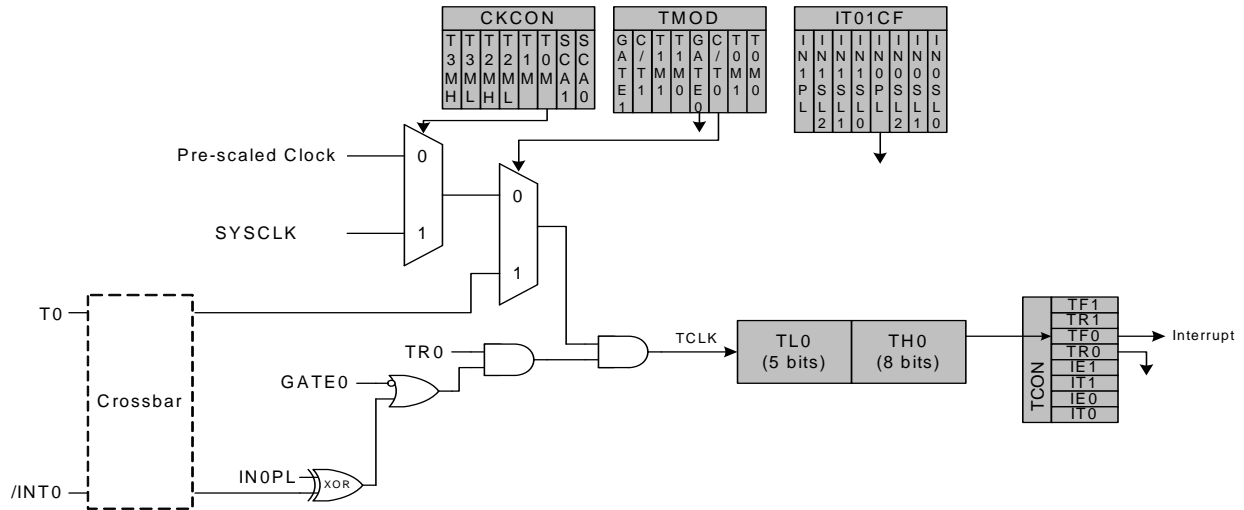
CKCON

| T3MH | T3ML | T2MH | T2ML | T1M | T0M | SCA1 | SCA0 |
|---|---|---|---|---|---|---|---|

TMOD

| GATE1 | C/T1 | T1M1 | T1M0 | GATE0 | C/T0 | T0M1 | T0M0 |
|---|---|---|---|---|---|---|---|

IT01CF

| IN1PL | IN1SL2 | IN1SL1 | IN1SL0 | IN0PL | IN0SL2 | IN0SL1 | IN0SL0 |
|---|---|---|---|---|---|---|---|

Pre-scaled Clock

0

SYSCLK

1

0

1

T0

Crossbar

/INT0

TR0

GATE0

IN0PL

XOR

TCLK

TL0
(5 bits)

TH0
(8 bits)

TCON

TF1
TR1
TF0
TR0
IE1
IT1
IE0
IT0

Interrupt